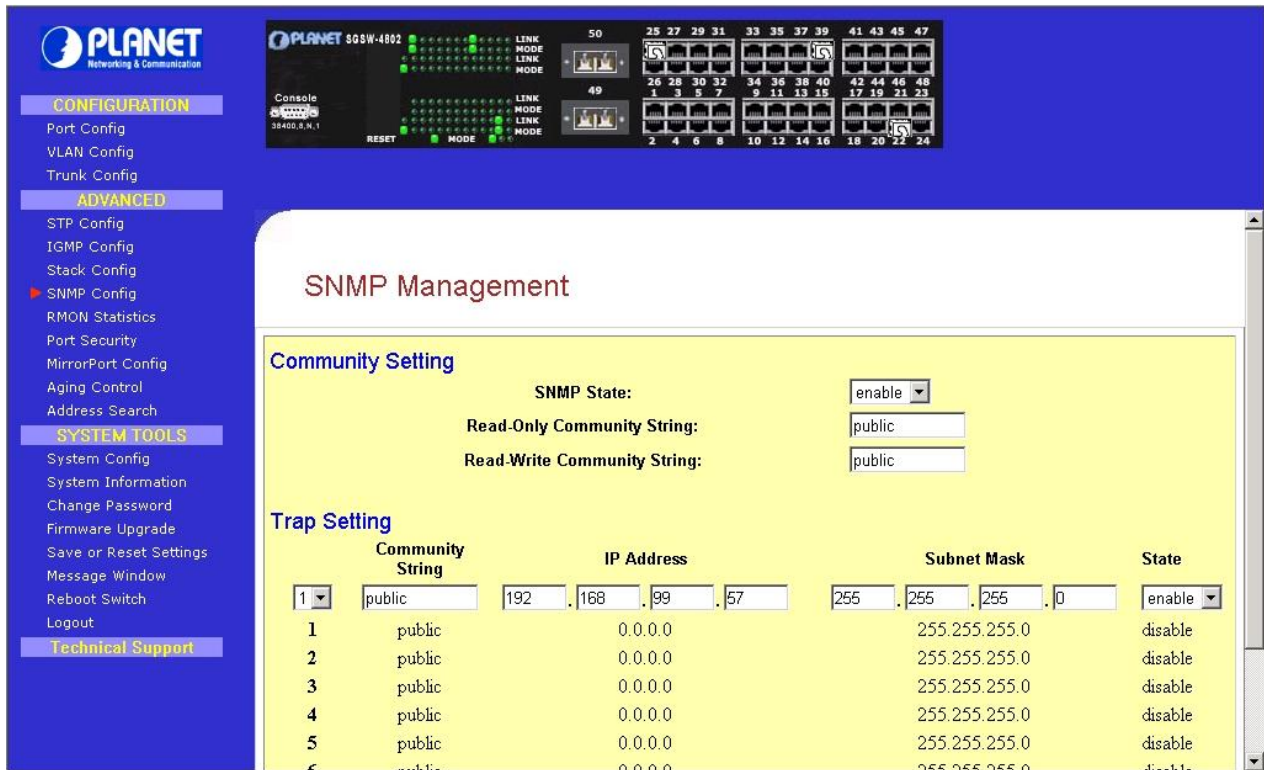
PLANET
Networking & Communication

CONFIGURATION
Port Config
VLAN Config
Trunk Config
ADVANCED
STP Config
IGMP Config
Stack Config
SNMP Config
RMON Statistics
Port Security
MirrorPort Config
Aging Control
Address Search
SYSTEM TOOLS
System Config
System Information
Change Password
Firmware Upgrade
Save or Reset Settings
Message Window
Reboot Switch
Logout
Technical Support

PLANET SGSW-4802
LINK
MODE
LINK
MODE
Console
38400,8,N,1
LINK
MODE
LINK
MODE
RESET
MODE
50
49
25 27 29 31
26 28 30 32
1 3 5 7
2 4 6 8
33 35 37 39
34 36 38 40
9 11 13 15
10 12 14 16
41 43 45 47
42 44 46 48
17 19 21 23
18 20 22 24

SNMP Management

Community Setting

SNMP State: enable

Read-Only Community String: public

Read-Write Community String: public

Trap Setting

| | Community String | IP Address | Subnet Mask | State |
|---|---|---|---|---|
| 1 | public | 192 . 168 . 99 . 57 | 255 . 255 . 255 . 0 | enable |
| 1 | public | 0.0.0.0 | 255.255.255.0 | disable |
| 2 | public | 0.0.0.0 | 255.255.255.0 | disable |
| 3 | public | 0.0.0.0 | 255.255.255.0 | disable |
| 4 | public | 0.0.0.0 | 255.255.255.0 | disable |
| 5 | public | 0.0.0.0 | 255.255.255.0 | disable |
| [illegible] | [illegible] | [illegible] | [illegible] | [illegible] |